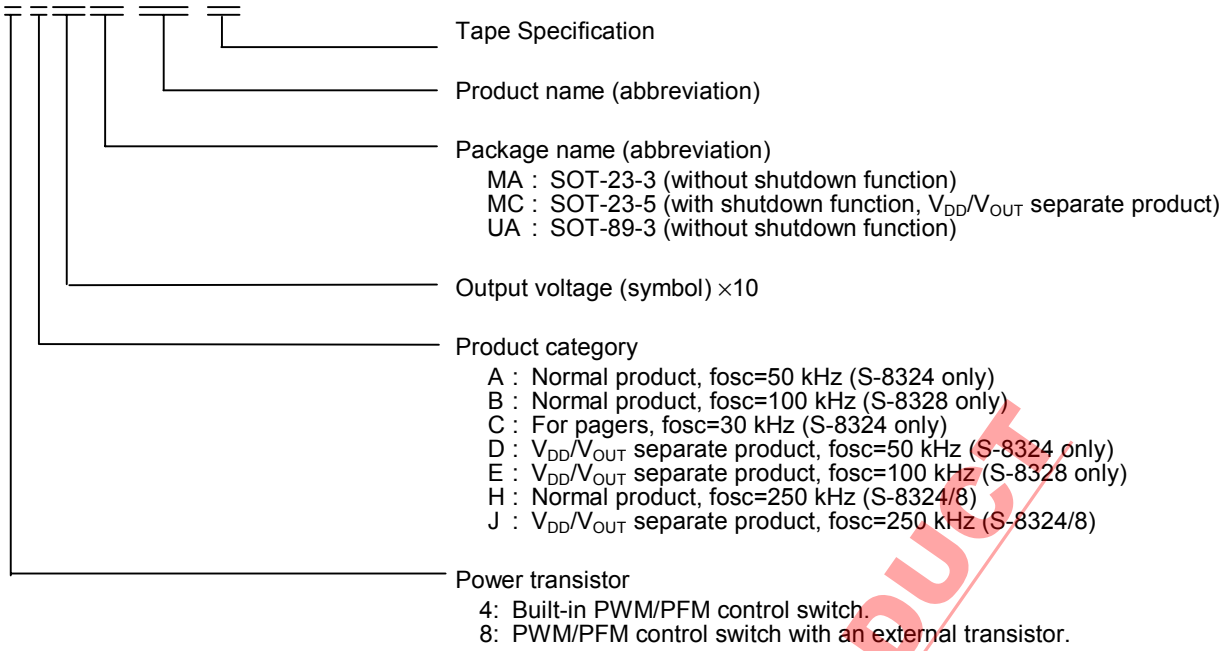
Tape Specification

Product name (abbreviation)

Package name (abbreviation)
MA : SOT-23-3 (without shutdown function)
MC : SOT-23-5 (with shutdown function, $V_{DD}/V_{OUT}$ separate product)
UA : SOT-89-3 (without shutdown function)

Output voltage (symbol) $\times$10

Product category
A : Normal product, fosc=50 kHz (S-8324 only)
B : Normal product, fosc=100 kHz (S-8328 only)
C : For pagers, fosc=30 kHz (S-8324 only)
D : $V_{DD}/V_{OUT}$ separate product, fosc=50 kHz (S-8324 only)
E : $V_{DD}/V_{OUT}$ separate product, fosc=100 kHz (S-8328 only)
H : Normal product, fosc=250 kHz (S-8324/8)
J : $V_{DD}/V_{OUT}$ separate product, fosc=250 kHz (S-8324/8)

Power transistor
4: Built-in PWM/PFM control switch.
8: PWM/PFM control switch with an external transistor.